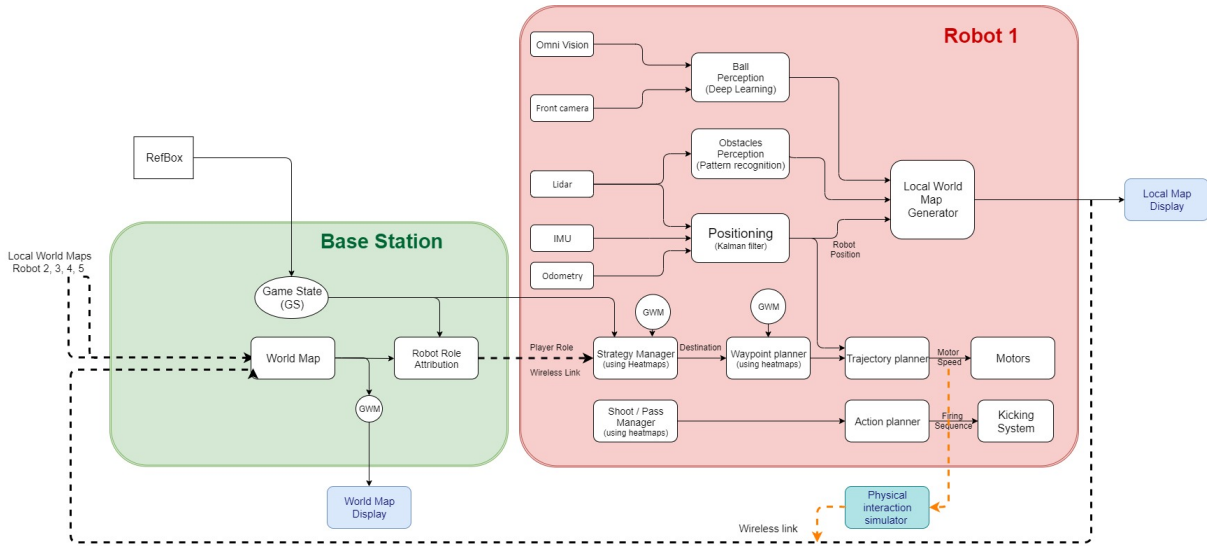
Robot 1

Omni Vision

Front camera

Ball Perception (Deep Learning)

Obstacles Perception (Pattern recognition)

Lidar

IMU

Odometry

Positioning (Kalman filter)

Local World Map Generator

Local Map Display

Robot Position

RefBox

Base Station

Local World Maps Robot 2, 3, 4, 5

Game State (GS)

World Map

Robot Role Attribution

GWM

World Map Display

Player Role

Wireless Link

GWM

Strategy Manager (using Heatmaps)

Destination

GWM

Waypoint planner (using heatmaps)

Trajectory planner

Motor Speed

Motors

Shoot / Pass Manager (using heatmaps)

Action planner

Firing Sequence

Kicking System

Physical interaction simulator

Wireless link